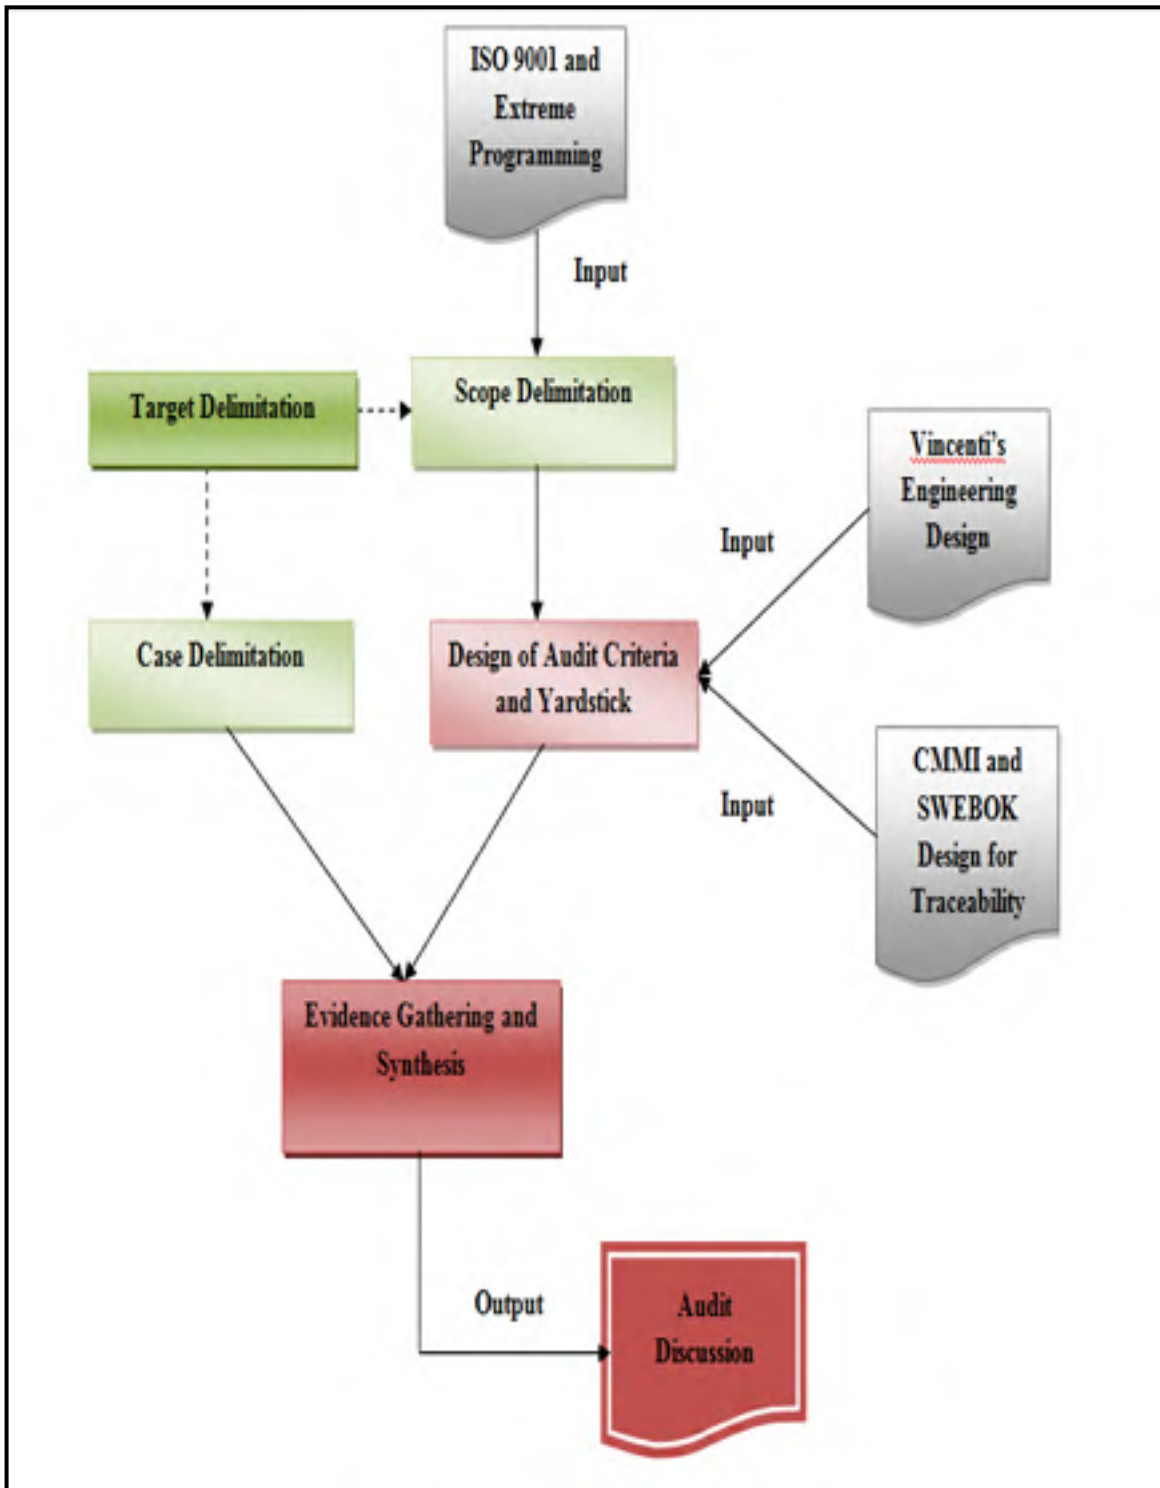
ISO 9001 and Extreme Programming

Input

Target Delimitation

Scope Delimitation

Vincenti's Engineering Design

Input

Case Delimitation

Design of Audit Criteria and Yardstick

CMMI and SWEBOK Design for Traceability

Input

Evidence Gathering and Synthesis

Output

Audit Discussion